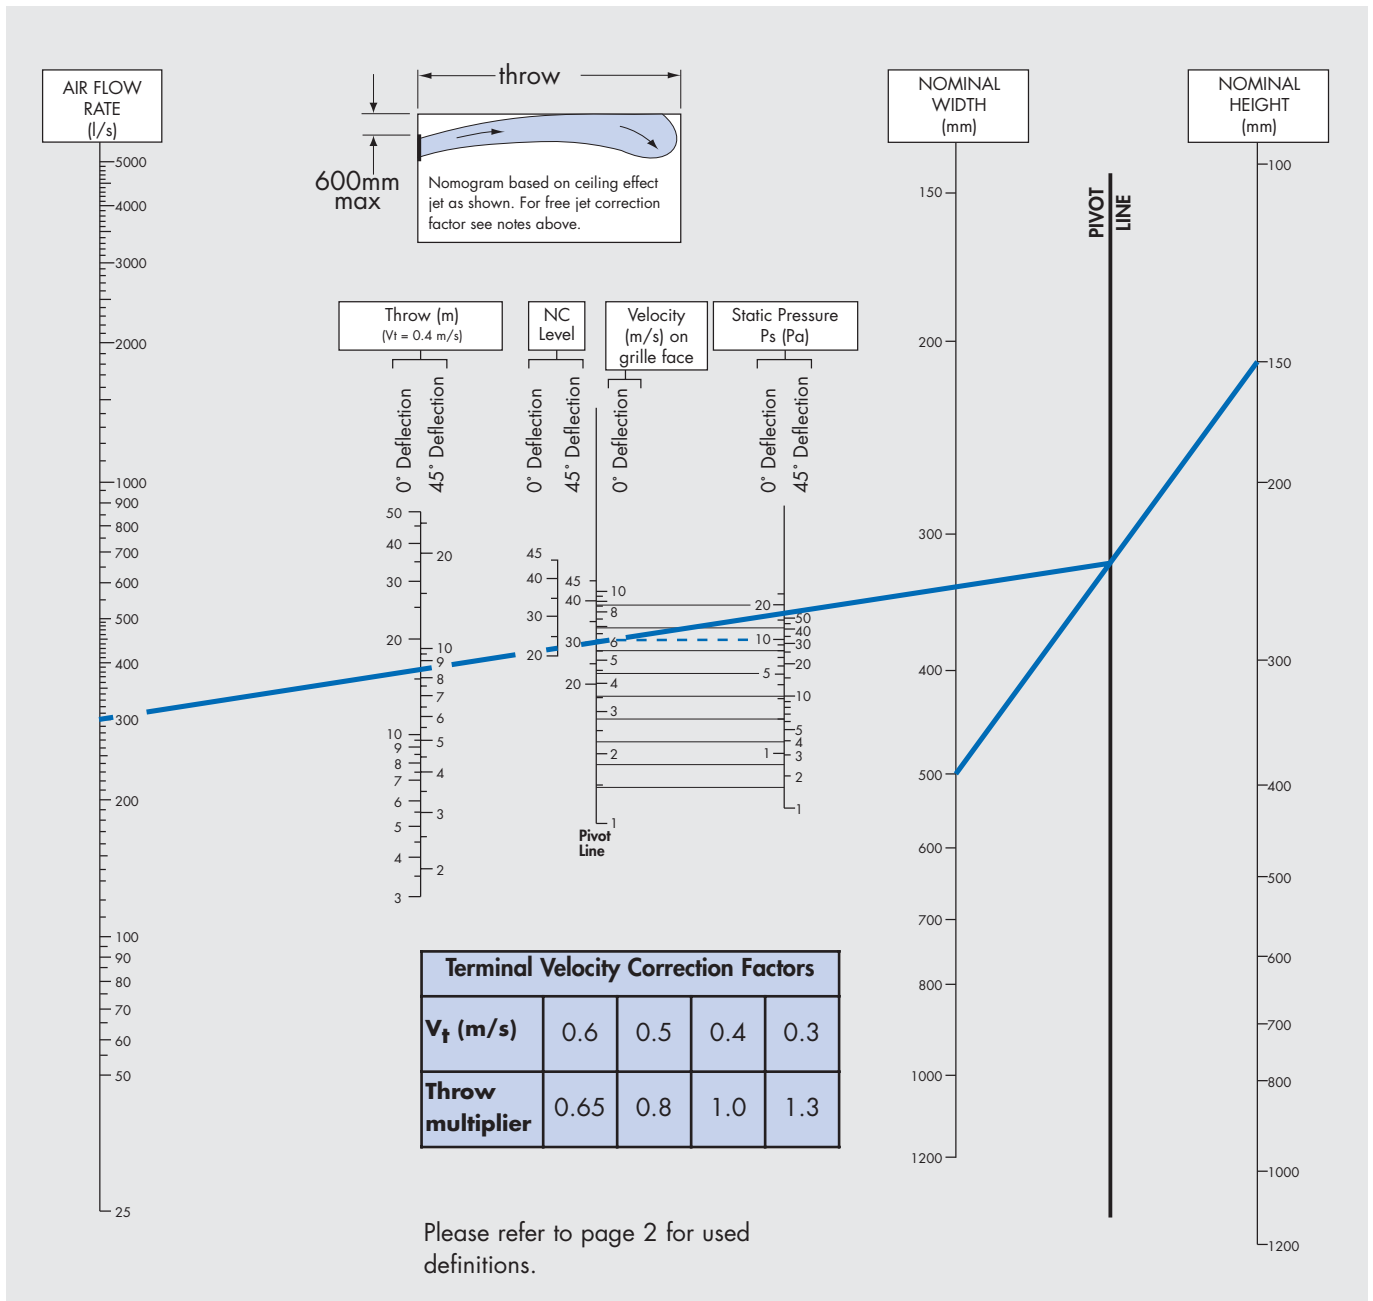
AIR FLOW RATE (l/s)

throw

600mm max

Nomogram based on ceiling effect jet as shown. For free jet correction factor see notes above.

NOMINAL WIDTH (mm)

NOMINAL HEIGHT (mm)

PIVOT LINE

5000
4000
3000
2000
1000
900
800
700
600
500
400
300
200
100
90
80
70
60
50
25

Throw (m) (Vt = 0.4 m/s)

NC Level

Velocity (m/s) on grille face

Static Pressure Ps (Pa)

0° Deflection
45° Deflection
0° Deflection
45° Deflection
0° Deflection
0° Deflection
45° Deflection

50
40
30
20
10
9
8
7
6
5
4
3

20
10
9
8
7
6
5
4
3
2

45
40
30
20

45
40
30
20

10
8
6
5
4
3
2
1

Pivot Line

20
10
5
1

50
40
30
20
10
5
4
3
2
1

150
200
300
400
500
600
700
800
1000
1200

100
150
200
300
400
500
600
700
800
1000
1200

| Terminal Velocity Correction Factors | | | | |
|---|---|---|---|---|
| $V_t$ (m/s) | 0.6 | 0.5 | 0.4 | 0.3 |
| Throw multiplier | 0.65 | 0.8 | 1.0 | 1.3 |

Please refer to page 2 for used definitions.